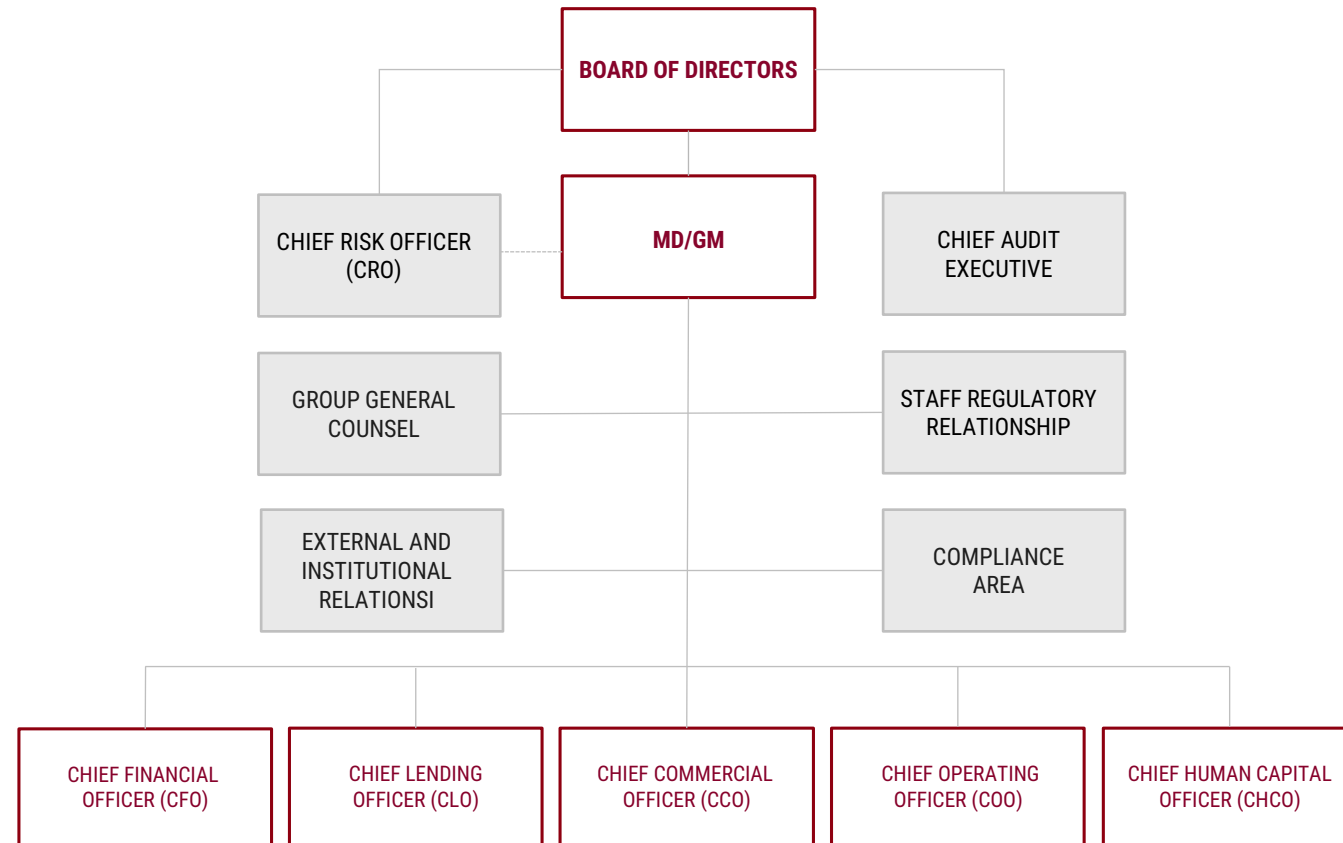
BOARD OF DIRECTORS

CHIEF RISK OFFICER (CRO)

MD/GM

CHIEF AUDIT EXECUTIVE

GROUP GENERAL COUNSEL

STAFF REGULATORY RELATIONSHIP

EXTERNAL AND INSTITUTIONAL RELATIONSI

COMPLIANCE AREA

CHIEF FINANCIAL OFFICER (CFO)

CHIEF LENDING OFFICER (CLO)

CHIEF COMMERCIAL OFFICER (CCO)

CHIEF OPERATING OFFICER (COO)

CHIEF HUMAN CAPITAL OFFICER (CHCO)